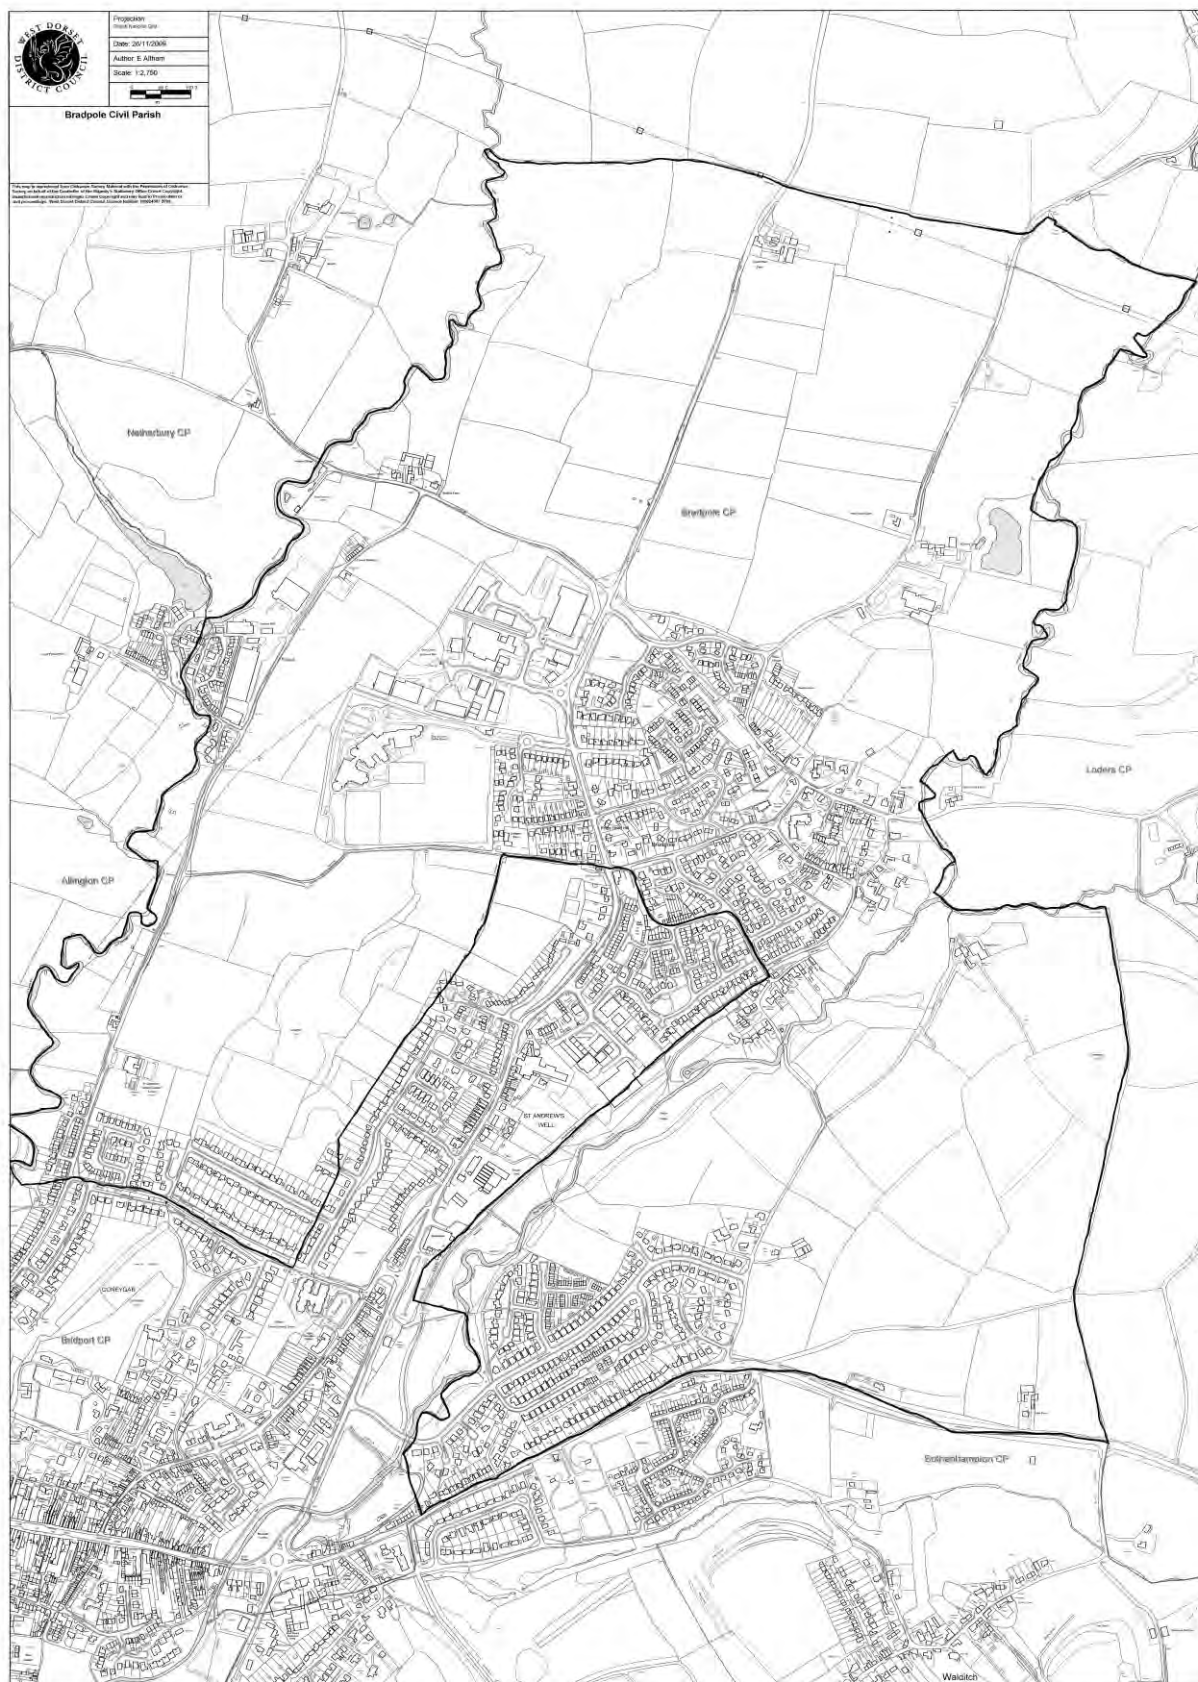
WEST DORSET DISTRICT COUNCIL

Projection
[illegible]

Date: 26/11/2009

Author: E Althem

Scale: 1:2,750

Bradpole Civil Parish

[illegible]

Netherbury CP

Bradpole CP

Loders CP

Allington CP

ST ANDREW'S WELL

COREYGAR

Bridport CP

Bothenhampton CP

Walditch